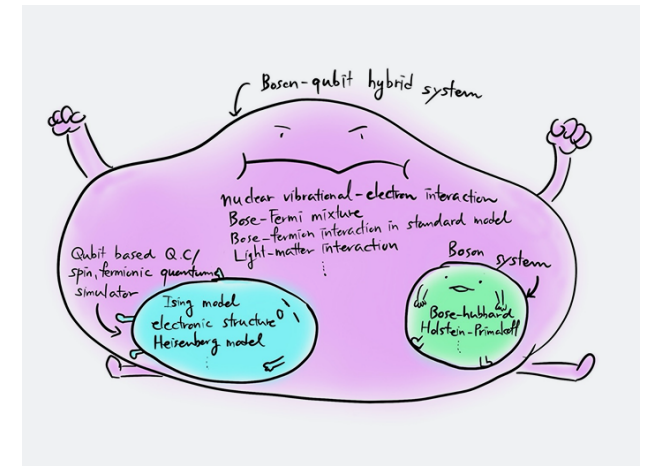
Boson-qubit hybrid system

nuclear vibrational-electron interaction
Bose-Fermi mixture
Bose-fermion interaction in standard model
Light-matter interaction
⋮

Qubit based Q.C/
spin, fermionic quantum
simulator

Ising model
electronic structure
Heisenberg model
⋮

Boson
system

Bose-hubbard
Holstein-Primakoff
⋮